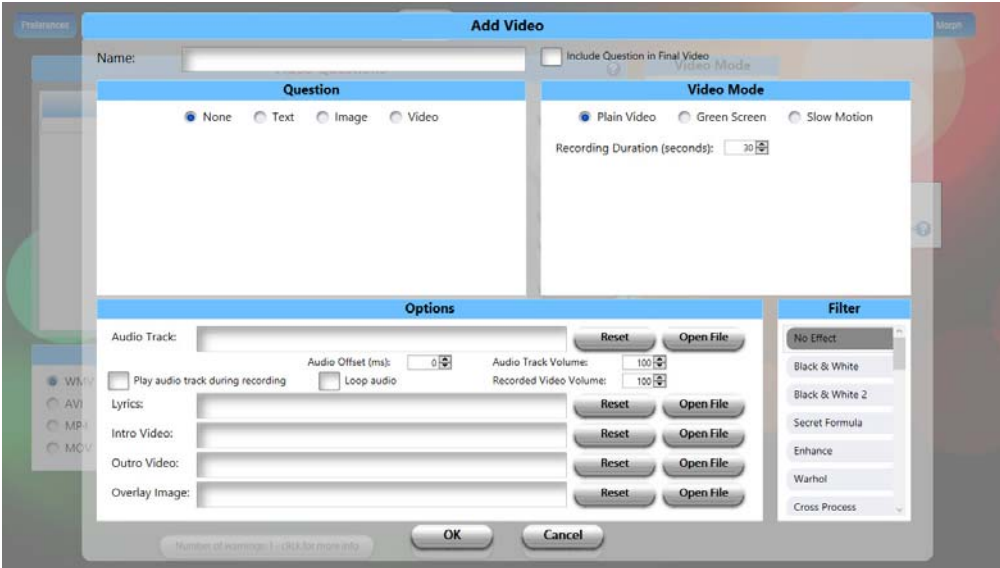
Preferences

Morph

Add Video

Name:

Include Question in Final Video

Video Mode

Question

None Text Image Video

Video Mode

Plain Video Green Screen Slow Motion

Recording Duration (seconds): 30

WMV
AVI
MP4
MOV

Options

Audio Track:

Reset

Open File

Audio Offset (ms): 0

Audio Track Volume: 100

Play audio track during recording

Loop audio

Recorded Video Volume: 100

Lyrics:

Reset

Open File

Intro Video:

Reset

Open File

Outro Video:

Reset

Open File

Overlay Image:

Reset

Open File

Filter

No Effect
Black & White
Black & White 2
Secret Formula
Enhance
Warhol
Cross Process

Number of warnings: 1 - click for more info

OK

Cancel